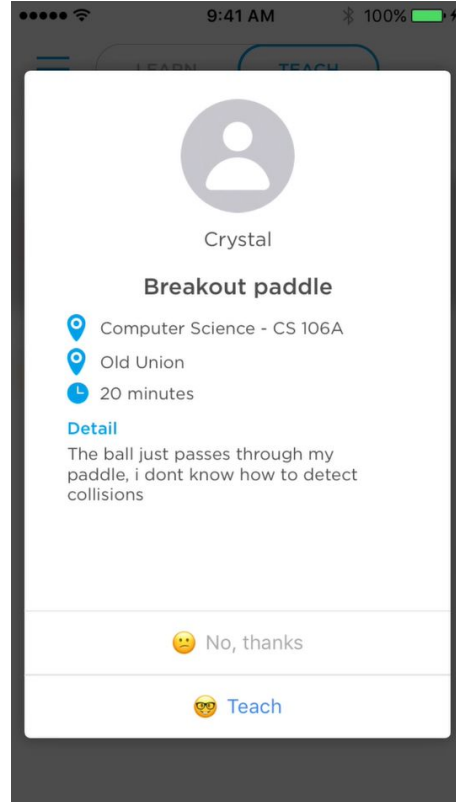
9:41 AM
100%

LEARN
TEACH

Crystal

Breakout paddle

Computer Science - CS 106A

Old Union

20 minutes

Detail

The ball just passes through my paddle, i dont know how to detect collisions

No, thanks

Teach